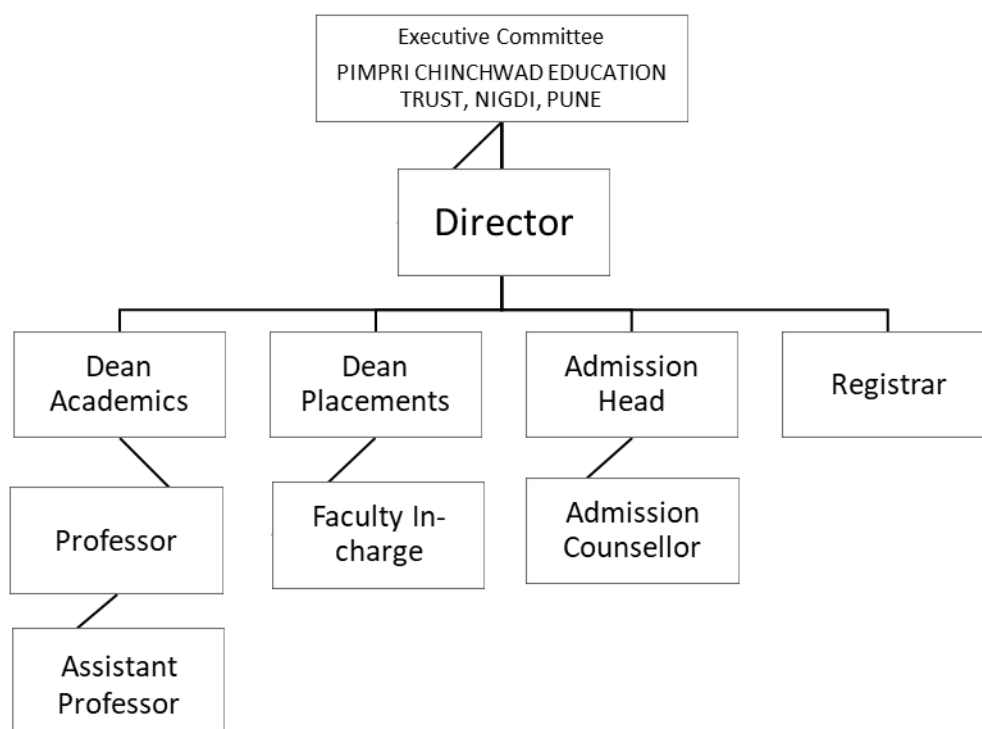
Executive Committee
PIMPRI CHINCHWAD EDUCATION TRUST, NIGDI, PUNE

Director

Dean Academics

Dean Placements

Admission Head

Registrar

Professor

Faculty In-charge

Admission Counsellor

Assistant Professor